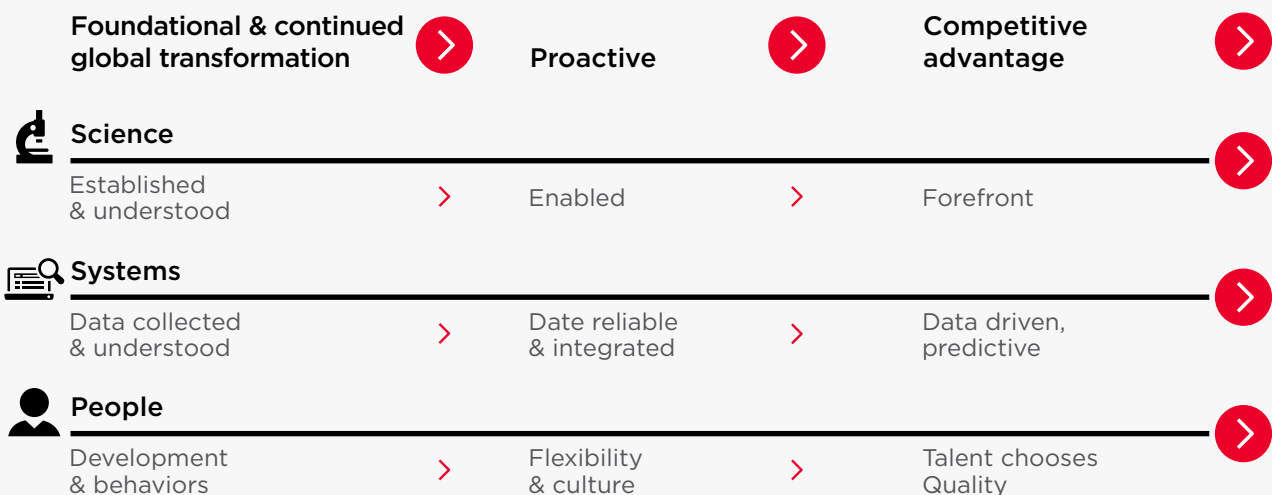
Foundational & continued global transformation

Proactive

Competitive advantage

Science

Established & understood

Enabled

Forefront

Systems

Data collected & understood

Date reliable & integrated

Data driven, predictive

People

Development & behaviors

Flexibility & culture

Talent chooses Quality